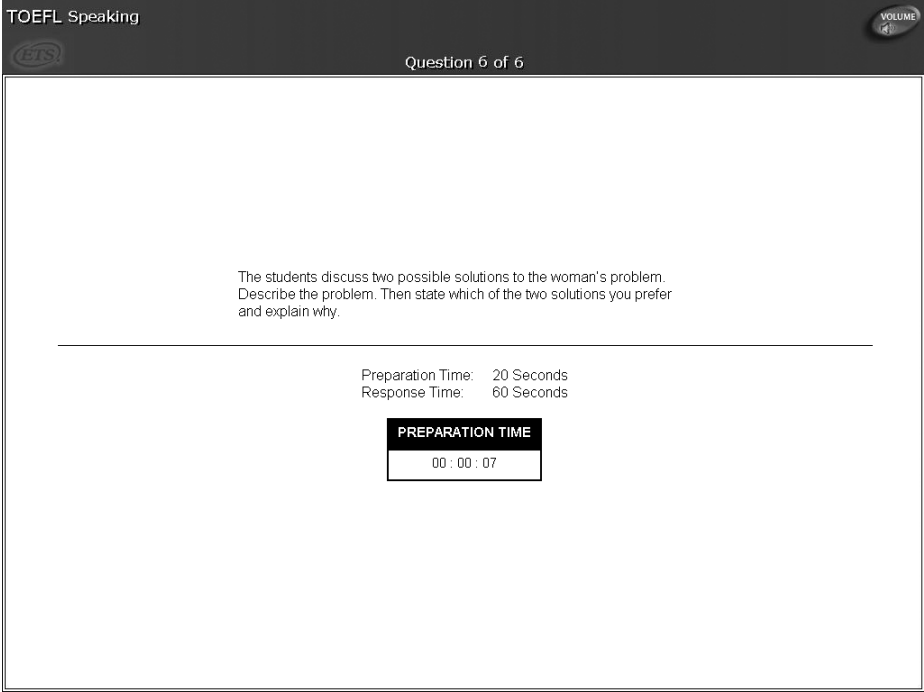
TOEFL Speaking

VOLUME

ETS

Question 6 of 6

The students discuss two possible solutions to the woman's problem. Describe the problem. Then state which of the two solutions you prefer and explain why.

Preparation Time: 20 Seconds
Response Time: 60 Seconds

PREPARATION TIME

00 : 00 : 07